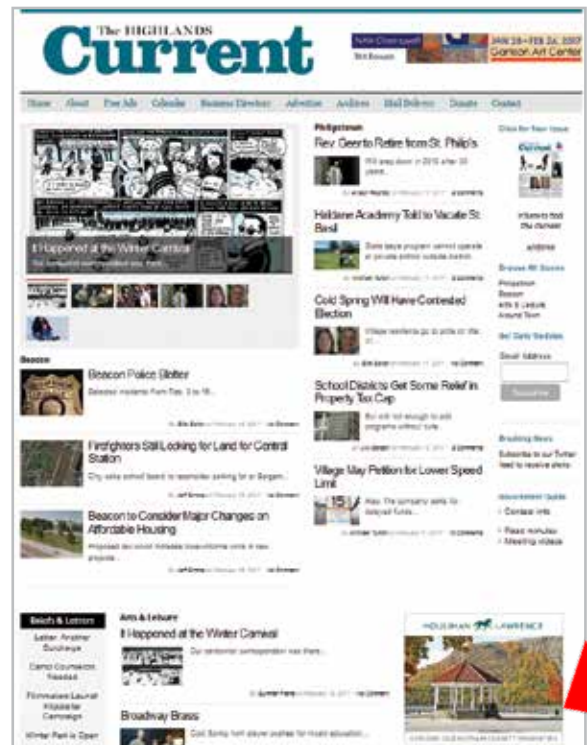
The HIGHLANDS
Current

JAN 28 – FEB 26, 2017
Garrison Art Center

Home About Free Ads Calendar Business Directory Advertise Archives Mail Delivery Donate Contact

It Happened at the Winter Carnival

Philipstown
Rev. Geer to Retire from St. Philip's
Will step down in 2018 after 30 years

Haldane Academy Told to Vacate St. Basil
State says program cannot operate at private school outside district

Cold Spring Will Have Contested Election
Village residents go to polls on Mar.

School Districts Get Some Relief in Property Tax Cap
But will not enough to add programs without cuts

Village May Petition for Lower Speed Limit
Also: The company asks for delayed funds

Click for Your Issue

Browse All Stories
Philipstown
Beacon
Arts & Leisure
Around Town

Get Daily Updates
Email Address
Subscribe

Breaking News
Subscribe to our Twitter feed to receive alerts

Government Guide
Contact Info
Read minutes
Meeting videos

Beacon
Beacon Police Blotter
Selected incidents from Dec. 3 to 16

Firefighters Still Looking for Land for Central Station
City asks school board to reconsider parking lot or Bergen...

Beacon to Consider Major Changes on Affordable Housing
Proposed law would increase lower-income units in new projects

Briefs & Letters
Letter: Another Surcharge
Camp Counselors Needed
Filmmakers Launch Kickstarter Campaign
Winter Park is Open

Arts & Leisure
It Happened at the Winter Carnival
Our cartoonist correspondent was there...

Broadway Brass
Cold Spring horn player pushes for music education...

HOULIHAN LAWRENCE